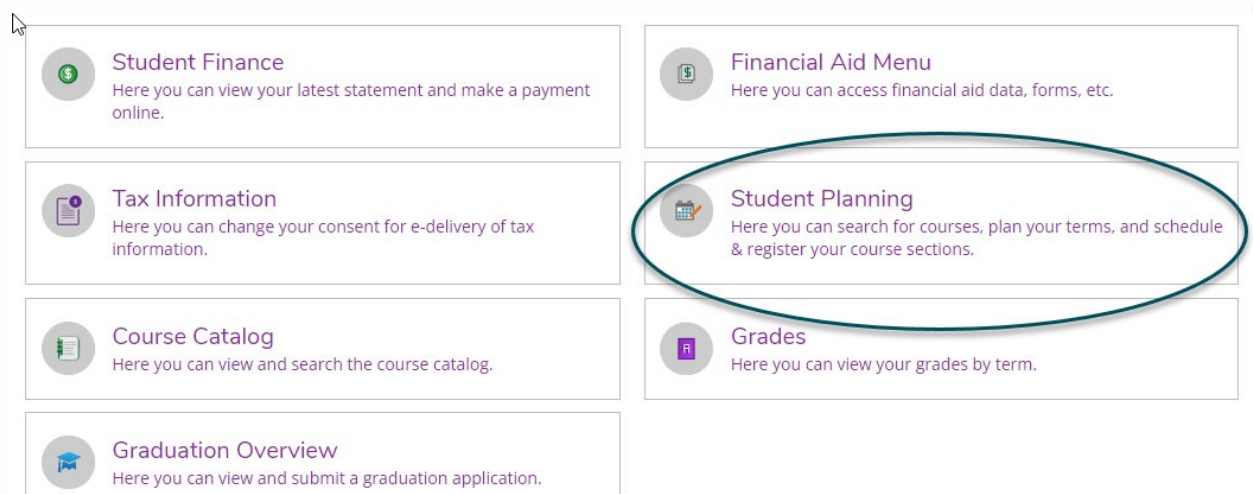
Student Finance
Here you can view your latest statement and make a payment online.

Financial Aid Menu
Here you can access financial aid data, forms, etc.

Tax Information
Here you can change your consent for e-delivery of tax information.

Student Planning
Here you can search for courses, plan your terms, and schedule & register your course sections.

Course Catalog
Here you can view and search the course catalog.

Grades
Here you can view your grades by term.

Graduation Overview
Here you can view and submit a graduation application.